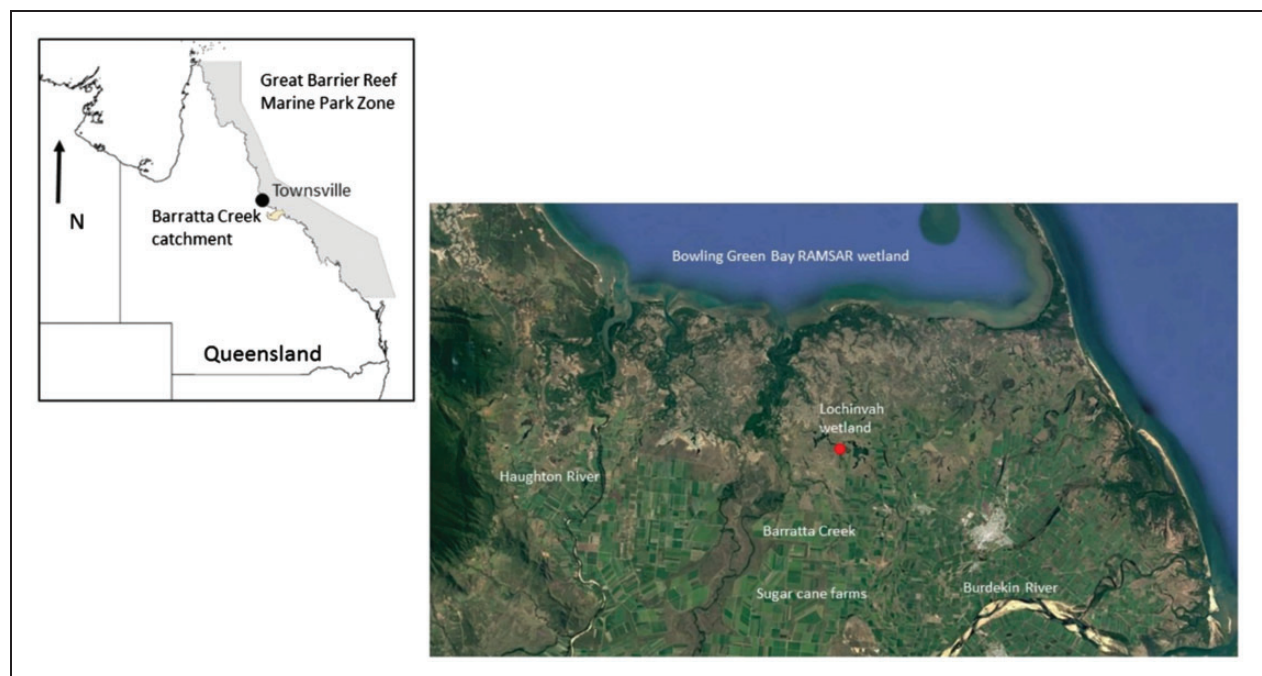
Great Barrier Reef Marine Park Zone

N

Townsville

Barratta Creek catchment

Queensland

Bowling Green Bay RAMSAR wetland

Lochinvah wetland

Haughton River

Barratta Creek

Sugar cane farms

Burdekin River